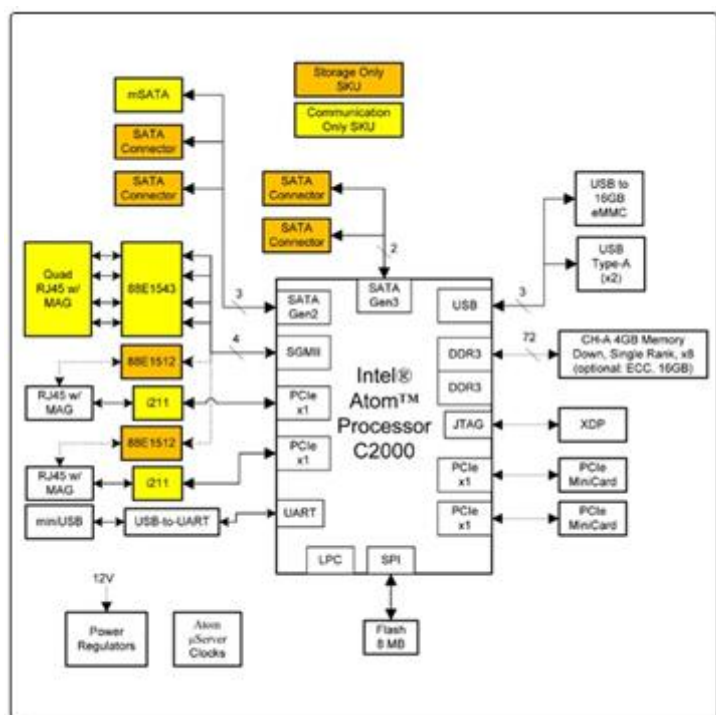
Storage Only SKU

Communication Only SKU

mSATA

SATA Connector

SATA Connector

SATA Connector

SATA Connector

2

USB to 16GB eMMC

USB Type-A (x2)

Quad RJ45 w/ MAG

88E1543

3

SATA Gen2

SATA Gen3

USB

3

72

4

SGMII

DDR3

CH-A 4GB Memory Down, Single Rank, x8 (optional: ECC, 16GB)

88E1512

DDR3

RJ45 w/ MAG

i211

PCIe x1

Intel® Atom™ Processor C2000

JTAG

XDP

88E1512

PCIe x1

PCIe x1

PCIe MiniCard

RJ45 w/ MAG

i211

UART

PCIe x1

PCIe MiniCard

miniUSB

USB-to-UART

LPC

SPI

12V

Power Regulators

Atom µServer Clocks

Flash 8 MB